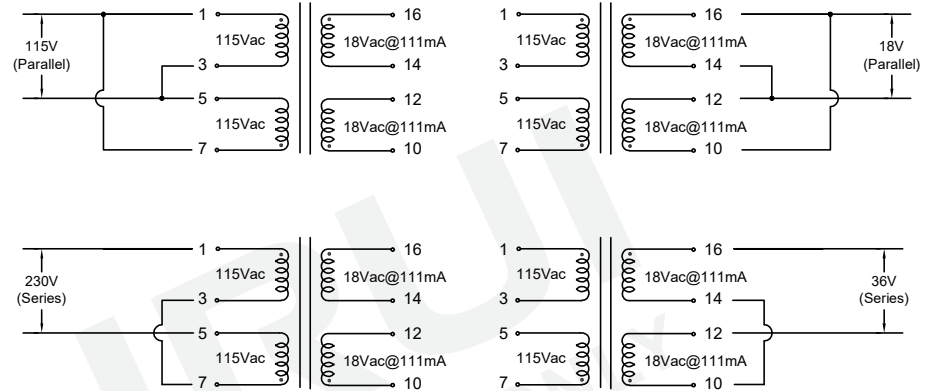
115V
(Parallel)

1
3
5
7
115Vac
115Vac
16
14
12
10
18Vac@111mA
18Vac@111mA

1
3
5
7
115Vac
115Vac
16
14
12
10
18Vac@111mA
18Vac@111mA
18V
(Parallel)

230V
(Series)

1
3
5
7
115Vac
115Vac
16
14
12
10
18Vac@111mA
18Vac@111mA

1
3
5
7
115Vac
115Vac
16
14
12
10
18Vac@111mA
18Vac@111mA
36V
(Series)